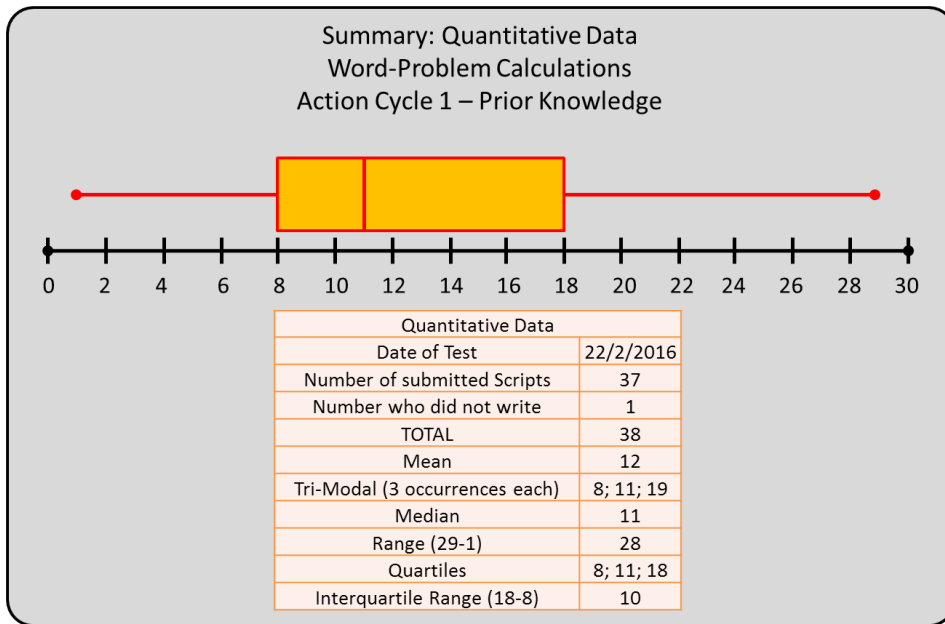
Summary: Quantitative Data
Word-Problem Calculations
Action Cycle 1 – Prior Knowledge

0 2 4 6 8 10 12 14 16 18 20 22 24 26 28 30

| Quantitative Data | |
|---|---|
| Date of Test | 22/2/2016 |
| Number of submitted Scripts | 37 |
| Number who did not write | 1 |
| TOTAL | 38 |
| Mean | 12 |
| Tri-Modal (3 occurrences each) | 8; 11; 19 |
| Median | 11 |
| Range (29-1) | 28 |
| Quartiles | 8; 11; 18 |
| Interquartile Range (18-8) | 10 |